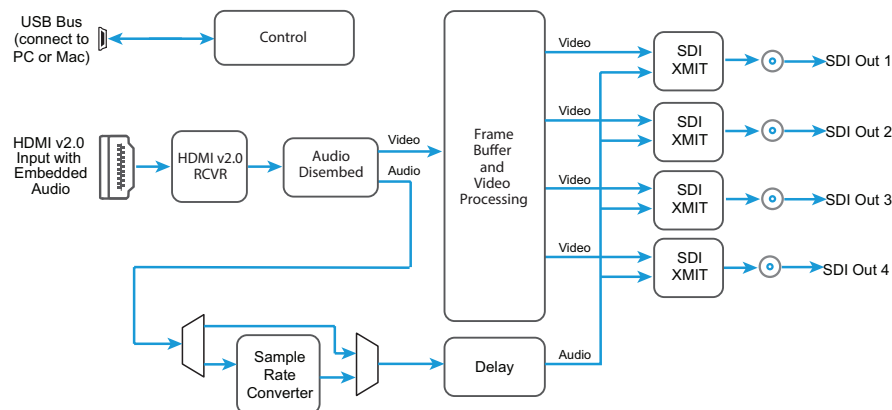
USB Bus (connect to PC or Mac)

Control

HDMI v2.0 Input with Embedded Audio

HDMI v2.0 RCVR

Audio Disembed

Video

Audio

Frame Buffer and Video Processing

Video

Video

Video

Video

SDI XMIT

SDI XMIT

SDI XMIT

SDI XMIT

SDI Out 1

SDI Out 2

SDI Out 3

SDI Out 4

Sample Rate Converter

Delay

Audio